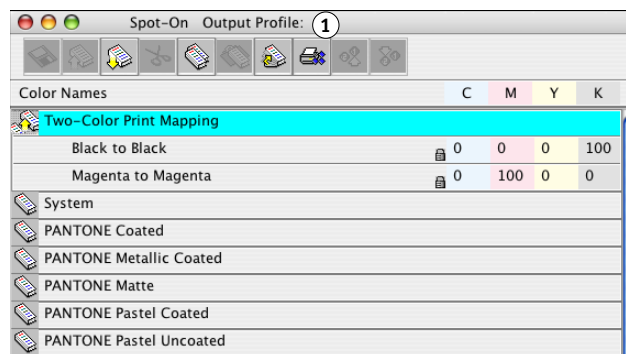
Spot-On Output Profile: 1

| Color Names | C | M | Y | K |
|---|---|---|---|---|
| Two-Color Print Mapping | | | | |
| Black to Black | 0 | 0 | 0 | 100 |
| Magenta to Magenta | 0 | 100 | 0 | 0 |
| System | | | | |
| PANTONE Coated | | | | |
| PANTONE Metallic Coated | | | | |
| PANTONE Matte | | | | |
| PANTONE Pastel Coated | | | | |
| PANTONE Pastel Uncoated | | | | |